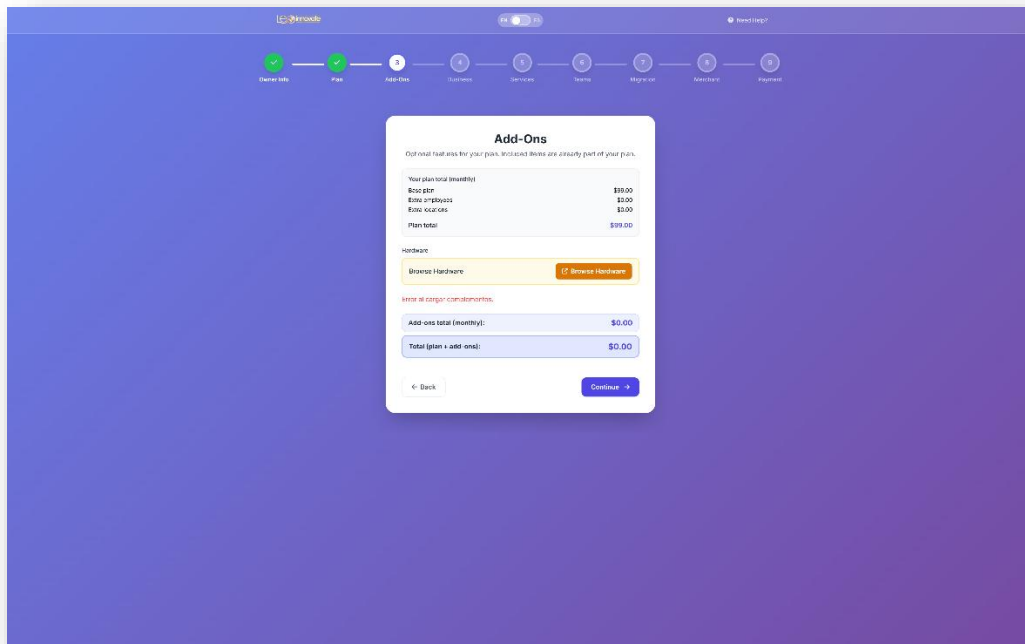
innovate

EN ES

Need Help?

Owner Info

Plan

3
Add-Ons

4
Business

5
Services

6
Teams

7
Migration

8
Merchant

9
Payment

Add-Ons

Optional features for your plan. Included items are already part of your plan.

Your plan total (monthly)

| | |
|---|---|
| Base plan | $99.00 |
| Extra employees | $0.00 |
| Extra locations | $0.00 |
| Plan total | $99.00 |

Hardware

Browse Hardware

Browse Hardware

Error al cargar complementos.

Add-ons total (monthly): $0.00

Total (plan + add-ons): $0.00

← Back

Continue →